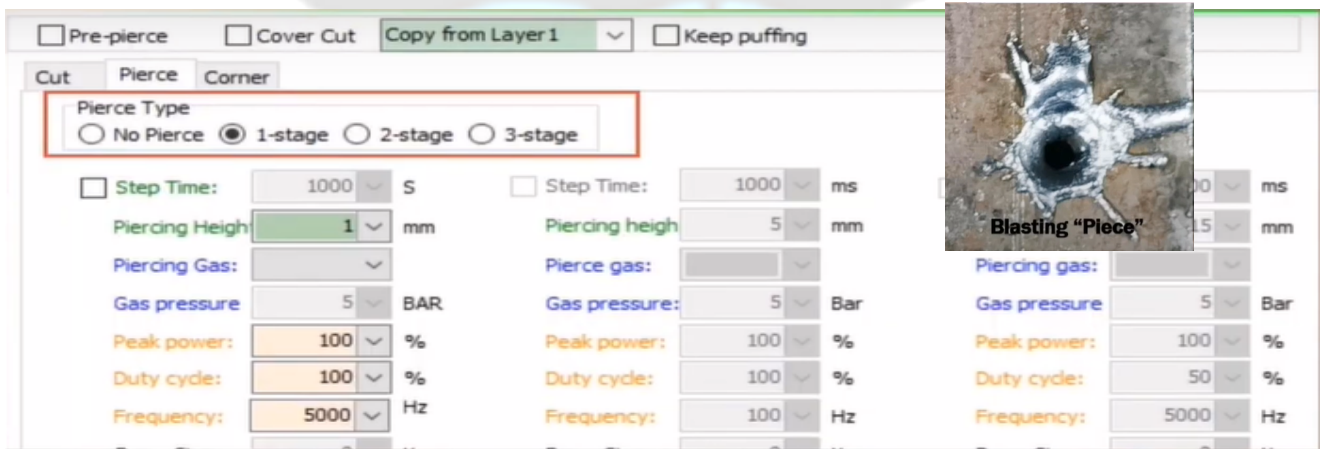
Pre-pierce Cover Cut Copy from Layer 1 Keep puffing

Cut Pierce Corner

Pierce Type
No Pierce 1-stage 2-stage 3-stage

| | | | | | | | |
|---|---|---|---|---|---|---|---|
| Step Time: | 1000 | S | Step Time: | 1000 | ms | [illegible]0 | ms |
| Piercing Heigh | 1 | mm | Piercing heigh | 5 | mm | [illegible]15 | mm |
| Piercing Gas: | | | Pierce gas: | | | Piercing gas: | |
| Gas pressure | 5 | BAR | Gas pressure: | 5 | Bar | Gas pressure 5 | Bar |
| Peak power: | 100 | % | Peak power: | 100 | % | Peak power: 100 | % |
| Duty cycle: | 100 | % | Duty cycle: | 100 | % | Duty cycle: 50 | % |
| Frequency: | 5000 | Hz | Frequency: | 100 | Hz | Frequency: 5000 | Hz |

Blasting "Piece"